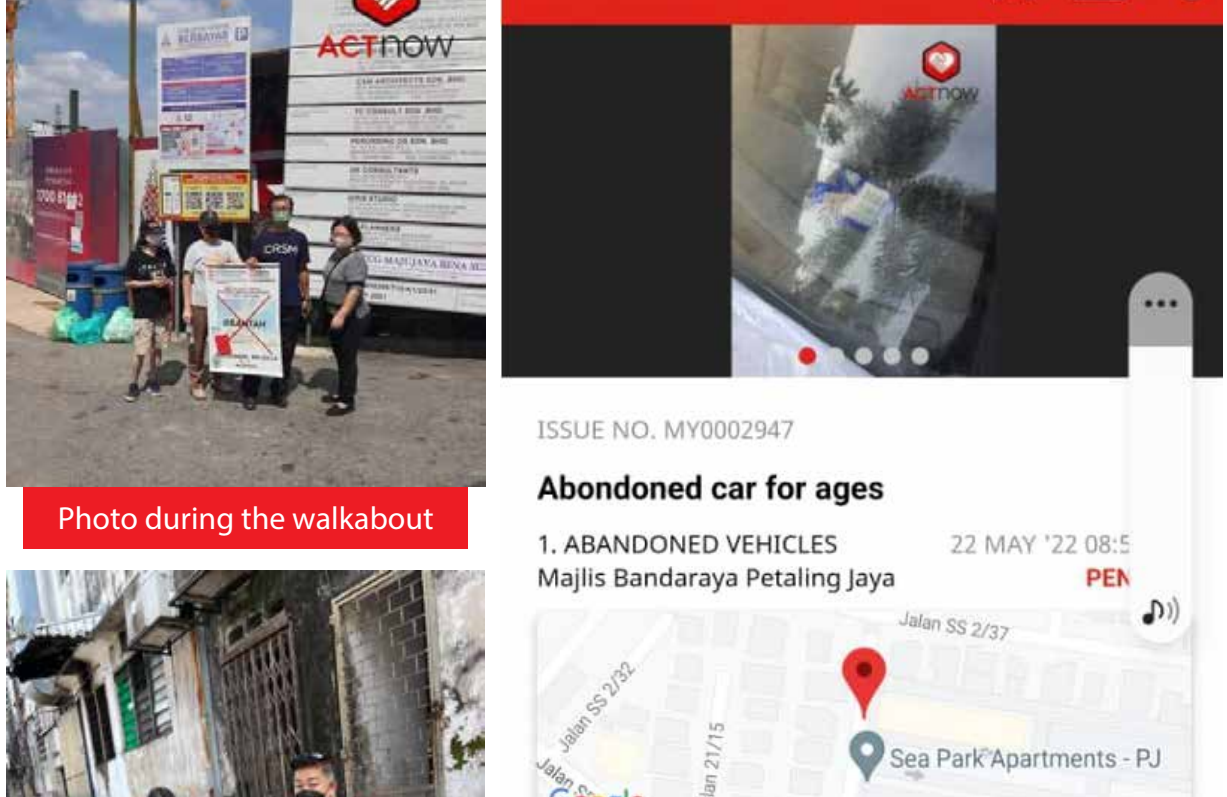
ACTnow

BERBAYAR P

CRSM

Photo during the walkabout

ACTnow

ISSUE NO. MY0002947

Abondoned car for ages

1. ABANDONED VEHICLES
22 MAY '22 08:5
Majlis Bandaraya Petaling Jaya
PEN

Jalan SS 2/37
Jalan SS 2/32
Jalan 21/15
Sea Park Apartments - PJ
Jalan